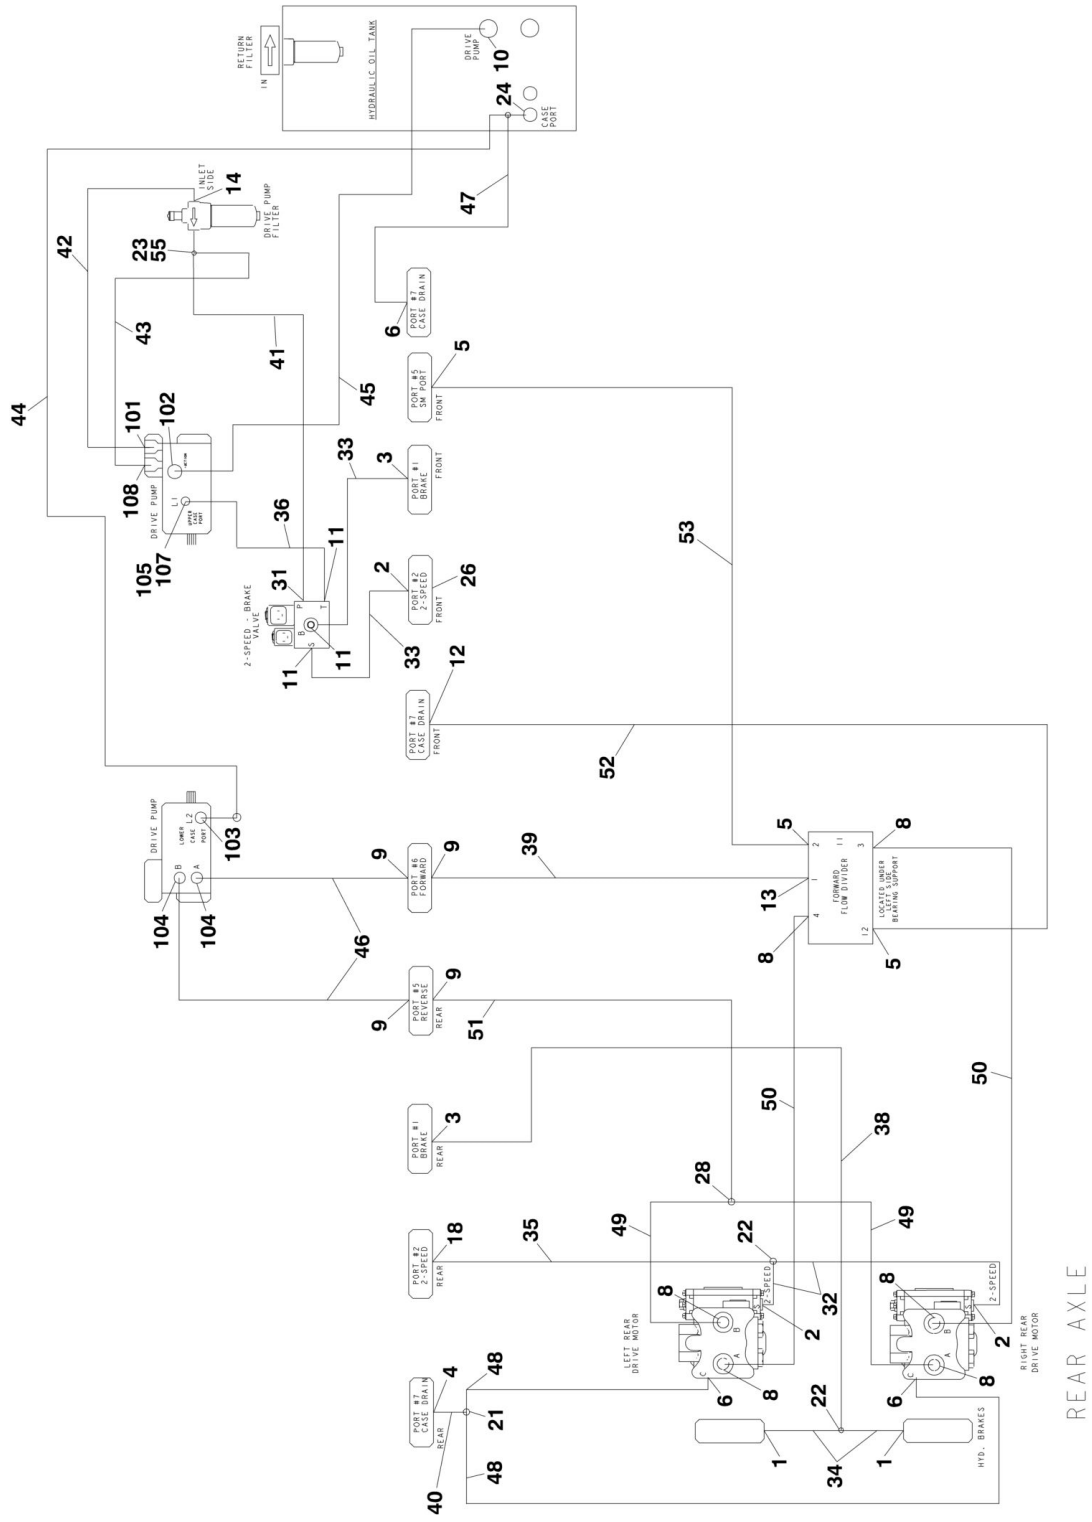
RETURN FILTER
IN
HYDRAULIC OIL TANK
DRIVE PUMP
10
24
CASE PORT
INLET SIDE
14
DRIVE PUMP FILTER
47
42
23
55
43
41
PORT #7 CASE DRAIN
6
PORT #5 SM PORT
FRONT
5
44
45
102
101
108
DRIVE PUMP
L1
UPPER CASE PORT
105
107
36
33
3
PORT #1 BRAKE
FRONT
31
11
2-SPEED - BRAKE VALVE
P
B
S
T
11
11
2
PORT #2 2-SPEED
FRONT
26
33
53
PORT #7 CASE DRAIN
FRONT
12
52
DRIVE PUMP
LOWER CASE L2 PORT
103
B
A
104
104
9
PORT #6 FORWARD
9
39
46
5
2
1
FORWARD FLOW DIVIDER
11
3
8
13
4
8
12
5
LOCATED UNDER LEFT SIDE BEARING SUPPORT
9
PORT #5 REVERSE
REAR
9
51
50
50
PORT #1 BRAKE
REAR
3
38
28
PORT #2 2-SPEED
REAR
18
35
49
49
22
2-SPEED
32
2-SPEED
8
B
A
2
8
B
A
2
LEFT REAR DRIVE MOTOR
C
6
8
RIGHT REAR DRIVE MOTOR
C
6
8
PORT #7 CASE DRAIN
REAR
4
48
21
22
1
34
1
HYD. BRAKES
40
48
REAR AXLE